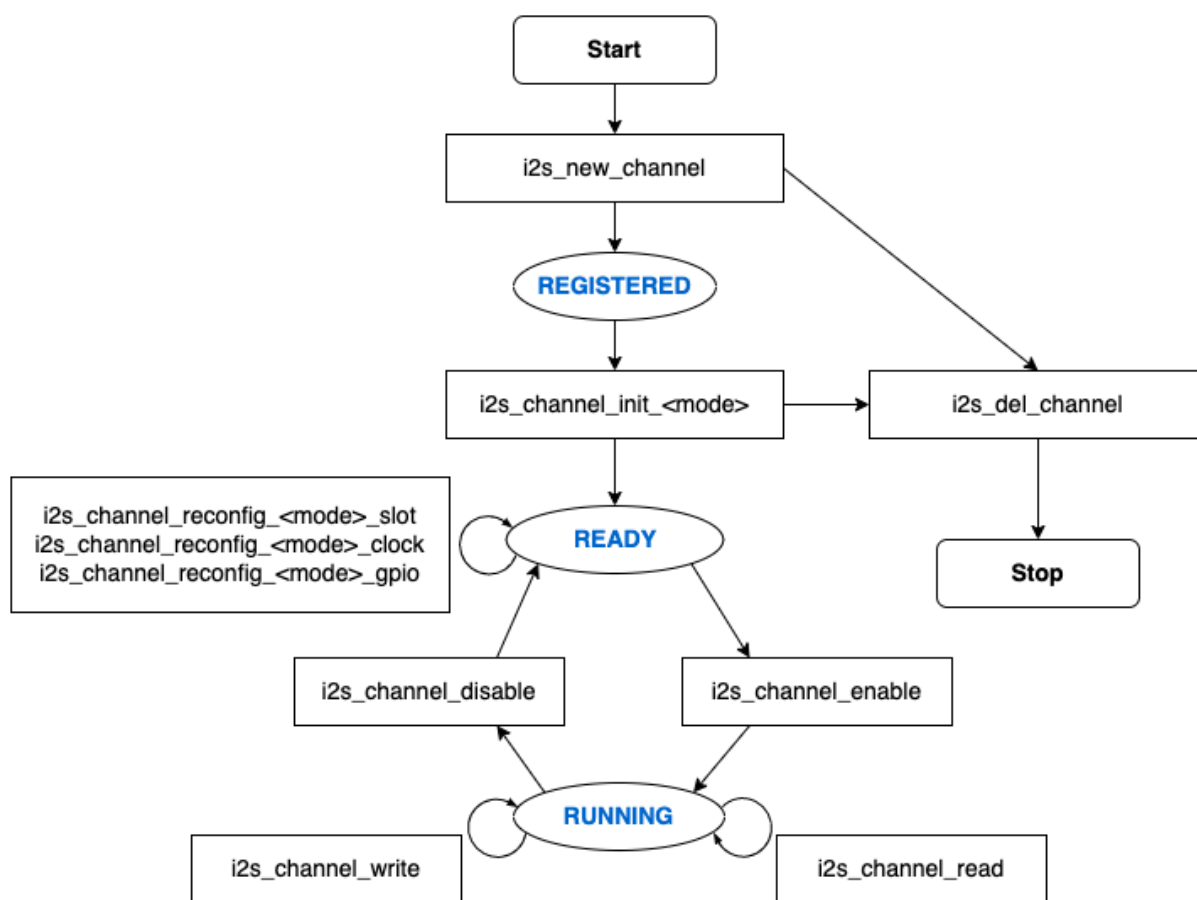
Start

i2s_new_channel

REGISTERED

i2s_channel_init_<mode>

i2s_del_channel

Stop

i2s_channel_reconfig_<mode>_slot
i2s_channel_reconfig_<mode>_clock
i2s_channel_reconfig_<mode>_gpio

READY

i2s_channel_disable

i2s_channel_enable

RUNNING

i2s_channel_write

i2s_channel_read